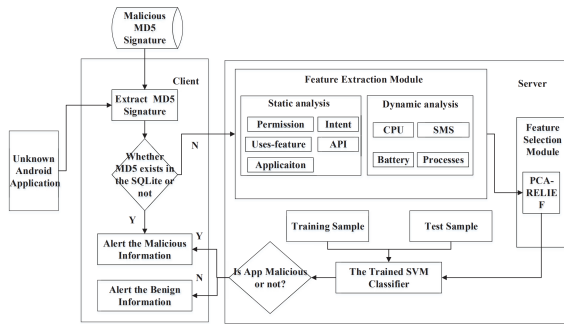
Malicious MD5 Signature

Client

Extract MD5 Signature

Unknown Android Application

Whether MD5 exists in the SQLite or not

N

Y

Alert the Malicious Information

Alert the Benign Information

Y

N

Feature Extraction Module

Server

Static analysis

Permission

Intent

Uses-feature

API

Applicaiton

Dynamic analysis

CPU

SMS

Battery

Processes

Feature Selection Module

PCA-RELIEF

Training Sample

Test Sample

Is App Malicious or not?

The Trained SVM Classifier